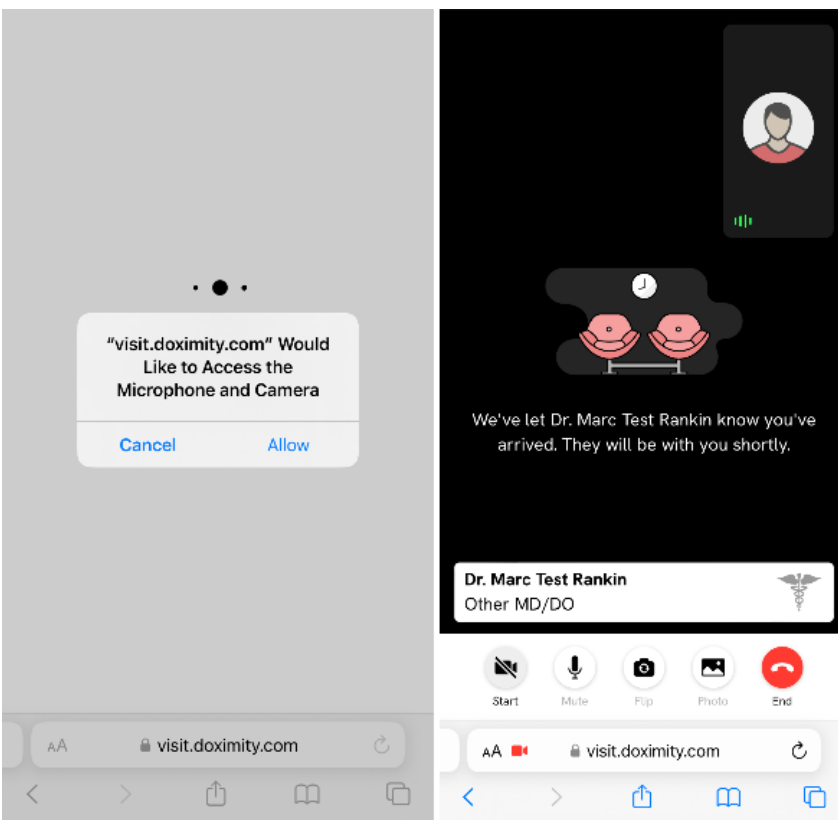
"visit.doximity.com" Would Like to Access the Microphone and Camera

Cancel Allow

AA visit.doximity.com

We've let Dr. Marc Test Rankin know you've arrived. They will be with you shortly.

Dr. Marc Test Rankin
Other MD/DO

Start Mute Flip Photo End

AA visit.doximity.com